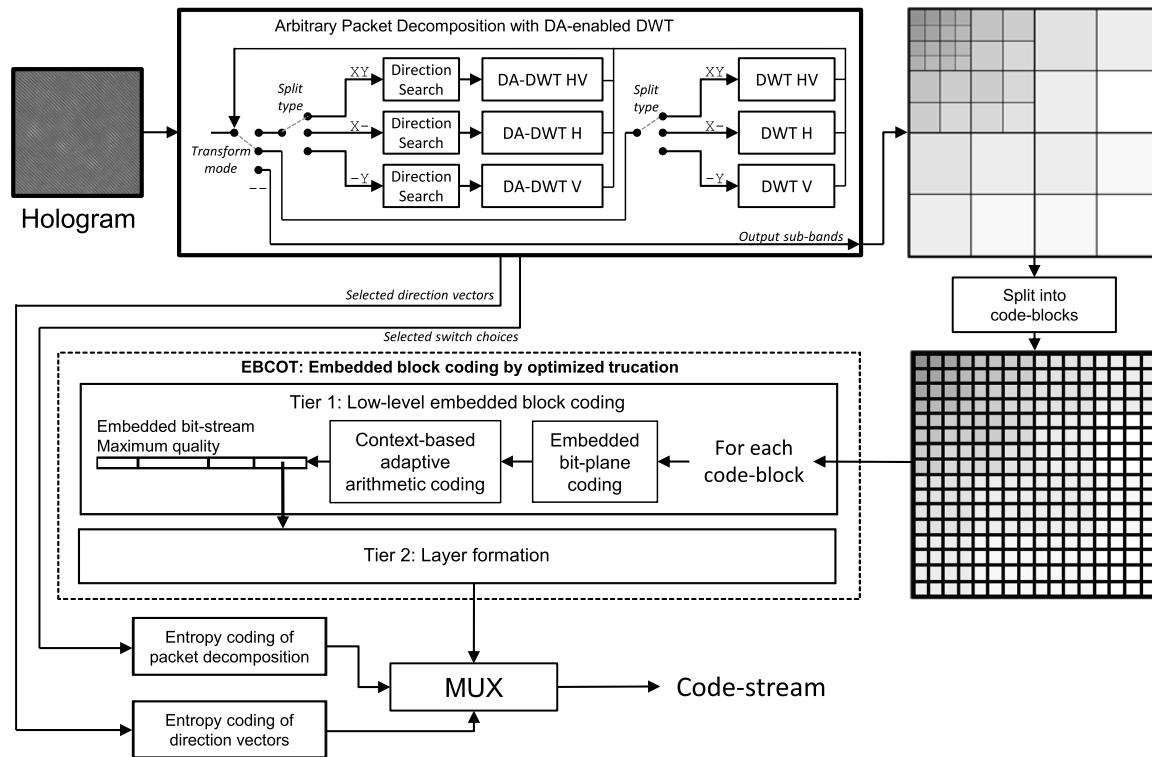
Arbitrary Packet Decomposition with DA-enabled DWT

Hologram

Transform mode

Split type

XY

X-

-Y

--

Direction Search

Direction Search

Direction Search

DA-DWT HV

DA-DWT H

DA-DWT V

Split type

XY

X-

-Y

DWT HV

DWT H

DWT V

Output sub-bands

Selected direction vectors

Selected switch choices

Split into code-blocks

EBCOT: Embedded block coding by optimized trucation

Tier 1: Low-level embedded block coding

Embedded bit-stream
Maximum quality

Context-based adaptive arithmetic coding

Embedded bit-plane coding

For each code-block

Tier 2: Layer formation

Entropy coding of packet decomposition

MUX

Code-stream

Entropy coding of direction vectors